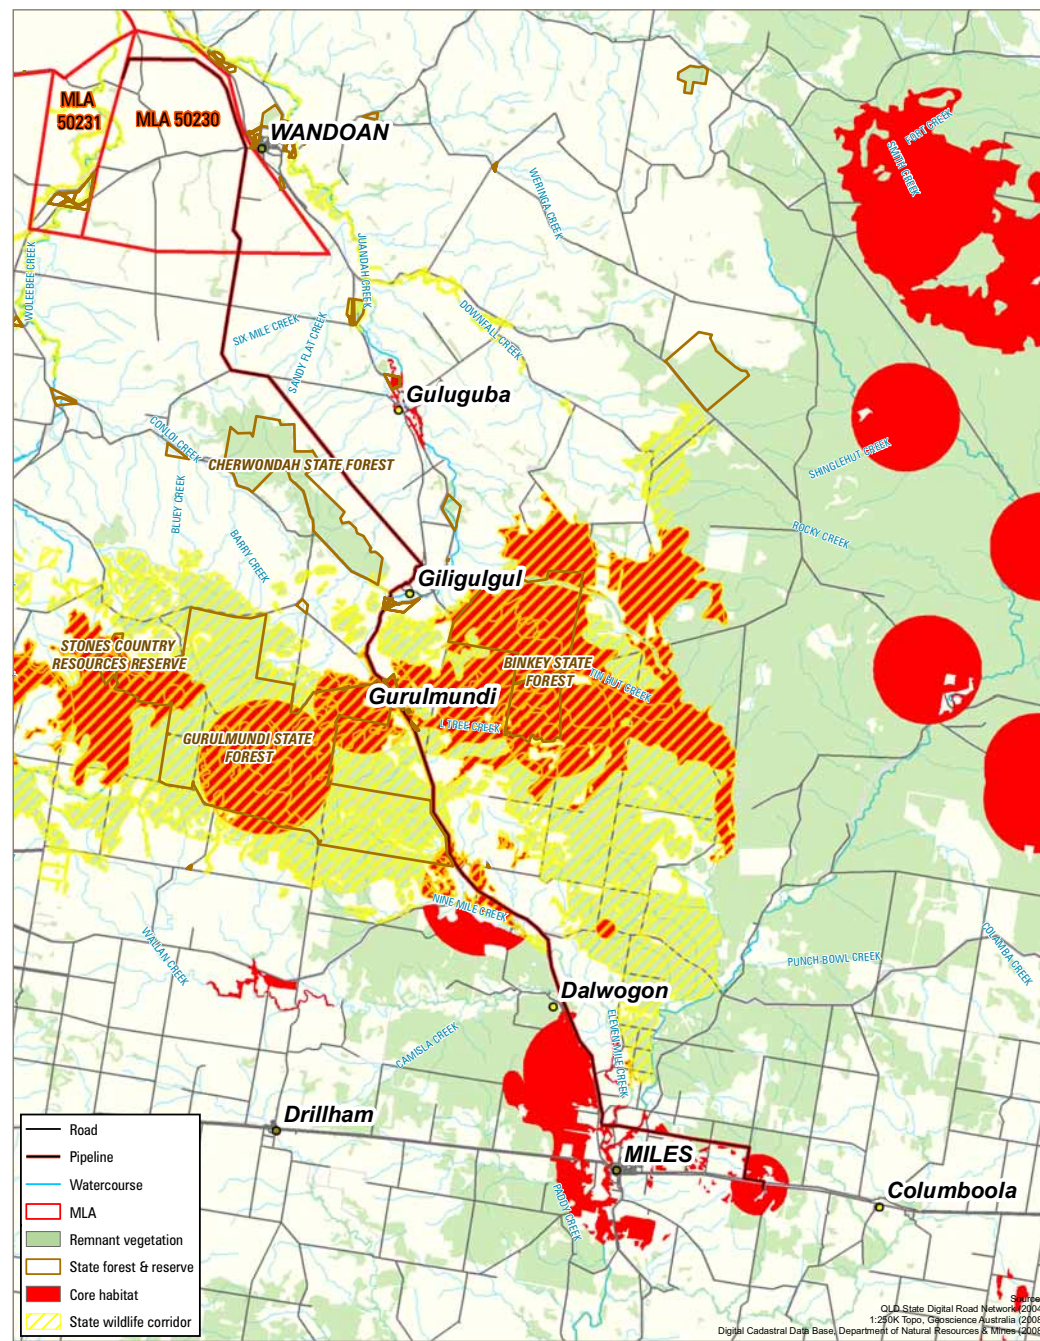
MLA 50231

MLA 50230

WANDOAN

FORT CREEK

SPRING CREEK

WERINGA CREEK

JUANDAH CREEK

WOLEEBEE CREEK

DOWNFALL CREEK

SIX MILE CREEK

SANDY FLAT CREEK

Guluguba

CONLOI CREEK

SHINGLEHUT CREEK

CHERWONDAH STATE FOREST

BLUEY CREEK

ROCKY CREEK

BARRY CREEK

Giligulgul

STONES COUNTRY RESOURCES RESERVE

BINKEY STATE FOREST

TIM HUT CREEK

Gurulmundi

L TREE CREEK

GURULMUNDI STATE FOREST

NINE MILE CREEK

WALLAN CREEK

PUNCH BOWL CREEK

COLUMBA CREEK

Dalwogon

CAMISLA CREEK

ELEVEN MILE CREEK

Drillham

MILES

Columboola

PADDY CREEK

Road
Pipeline
Watercourse
MLA
Remnant vegetation
State forest & reserve
Core habitat
State wildlife corridor

Source
QLD State Digital Road Network (2004
1:250K Topo, Geoscience Australia (2008
Digital Cadastral Data Base, Department of Natural Resources & Mines (200